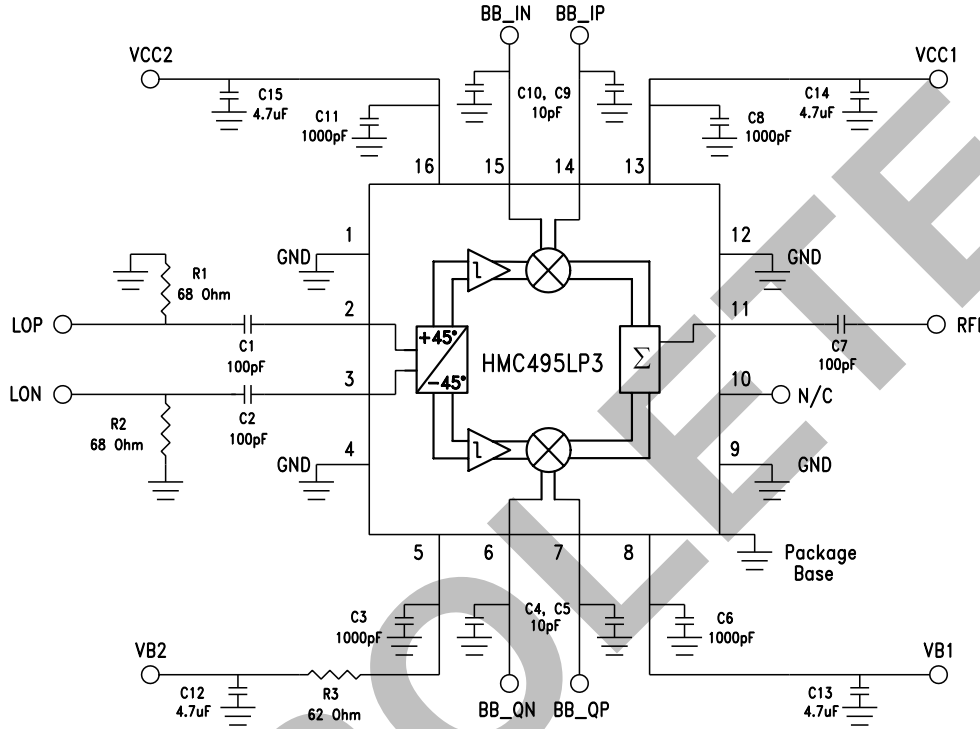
BB_IN BB_IP
VCC2
VCC1
C15 4.7uF
C11 1000pF
C10, C9 10pF
C14 4.7uF
C8 1000pF
16 15 14 13
1
GND
12
GND
R1 68 Ohm
LOP
2
C1 100pF
+45°
-45°
HMC495LP3
$\Sigma$
11
C7 100pF
RF
LON
3
C2 100pF
R2 68 Ohm
10
N/C
4
GND
9
GND
5 6 7 8
Package Base
C3 1000pF
C4, C5 10pF
C6 1000pF
VB2
VB1
C12 4.7uF
R3 62 Ohm
BB_QN BB_QP
C13 4.7uF